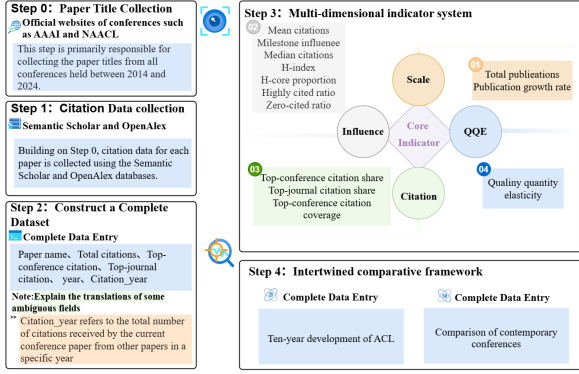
Step 0：Paper Title Collection

Official websites of conferences such as AAAI and NAACL

This step is primarily responsible for collecting the paper titles from all conferences held between 2014 and 2024.

Step 1：Citation Data collection

Semantic Scholar and OpenAlex

Building on Step 0, citation data for each paper is collected using the Semantic Scholar and OpenAlex databases.

Step 2：Construct a Complete Dataset

Complete Data Entry

Paper name、Total citations、Top-conference citation、Top-journal citation、 year、Citation_year

Note:Explain the translations of some ambiguous fields

Citation_year refers to the total number of citations received by the current conference paper from other papers in a specific year

Step 3：Multi-dimensional indicator system

02

Mean citations
Milestone influenee
Median citations
H-index
H-core proportion
Highly cited ratio
Zero-cited ratio

Scale

01

Total publieations
Publication growth rate

Influence

Core Indicator

QQE

03

Top-conference citation share
Top-journal citation share
Top-conference citation coverage

Citation

04

Qualiny quantity elasticity

Step 4：Intertwined comparative framework

Complete Data Entry

Ten-year development of ACL

Complete Data Entry

Comparison of contemporary conferences